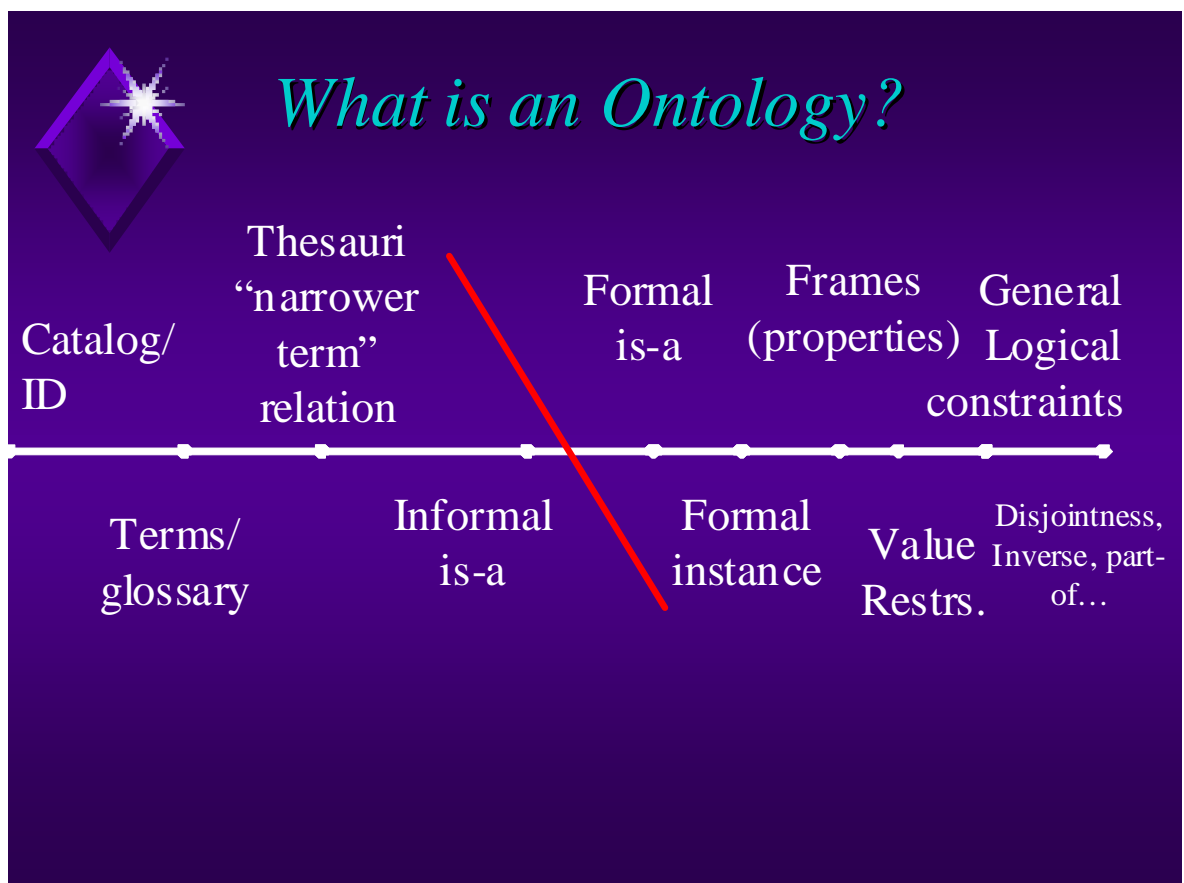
What is an Ontology?

Catalog/ ID

Terms/ glossary

Thesauri "narrower term" relation

Informal is-a

Formal is-a

Formal instance

Frames (properties)

Value Restrs.

General Logical constraints

Disjointness, Inverse, part-of…